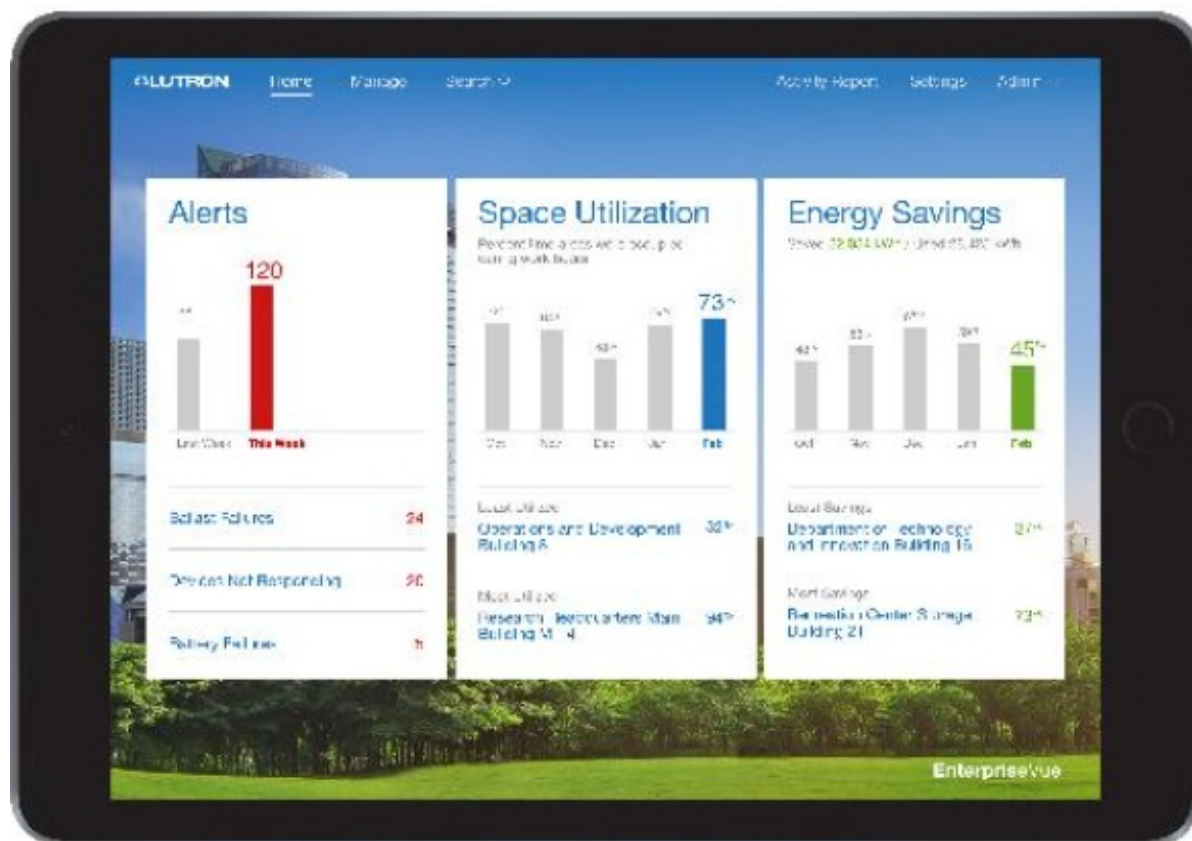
LUTRON Home Manage Search

Activity Report Settings Admin

Alerts

120

Last Week This Week

Ballast Failures 24

Devices Not Responding 20

Battery Failures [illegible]

Space Utilization

Percent time spaces were occupied during work hours

73%

Oct Nov Dec Jan Feb

Least Utilized

Operations and Development Building 6 32%

Most Utilized

Research Headquarters Main Building M-4 94%

Energy Savings

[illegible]

45%

Oct Nov Dec Jan Feb

Least Savings

Department of Technology and Innovation Building 15 27%

Most Savings

Recreation Center Storage Building 21 73%

EnterpriseVue